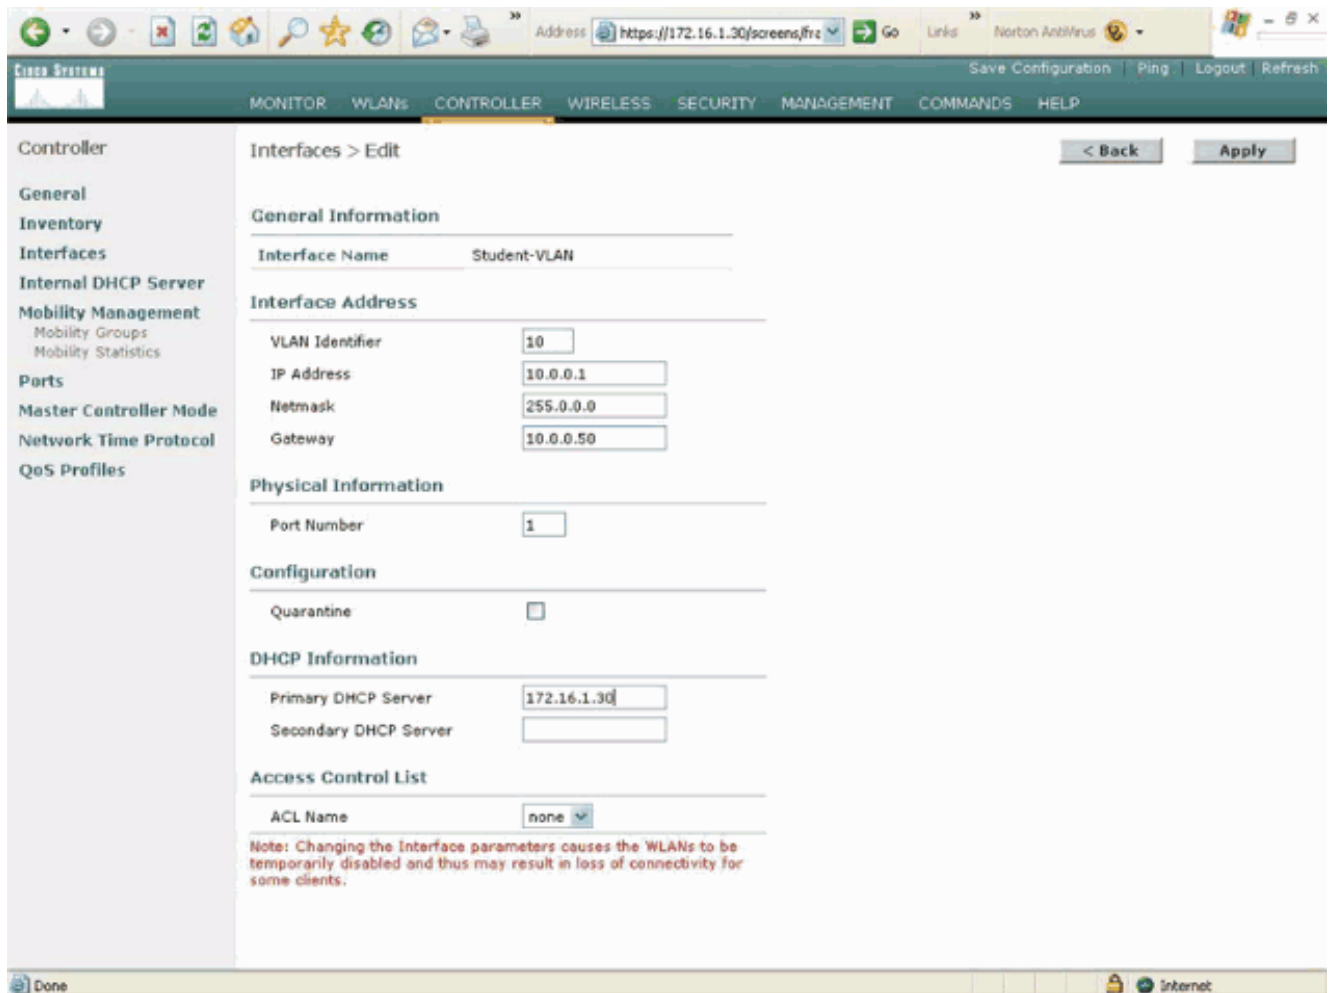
Address https://172.16.1.30/screens/fra Go Links Norton AntiVirus

Cisco Systems

Save Configuration | Ping | Logout | Refresh

MONITOR WLANs CONTROLLER WIRELESS SECURITY MANAGEMENT COMMANDS HELP

Controller

General
Inventory
Interfaces
Internal DHCP Server
Mobility Management
Mobility Groups
Mobility Statistics
Ports
Master Controller Mode
Network Time Protocol
QoS Profiles

Interfaces > Edit

< Back Apply

General Information

Interface Name Student-VLAN

Interface Address

VLAN Identifier 10
IP Address 10.0.0.1
Netmask 255.0.0.0
Gateway 10.0.0.50

Physical Information

Port Number 1

Configuration

Quarantine

DHCP Information

Primary DHCP Server 172.16.1.30
Secondary DHCP Server

Access Control List

ACL Name none

Note: Changing the Interface parameters causes the WLANs to be temporarily disabled and thus may result in loss of connectivity for some clients.

Done Internet